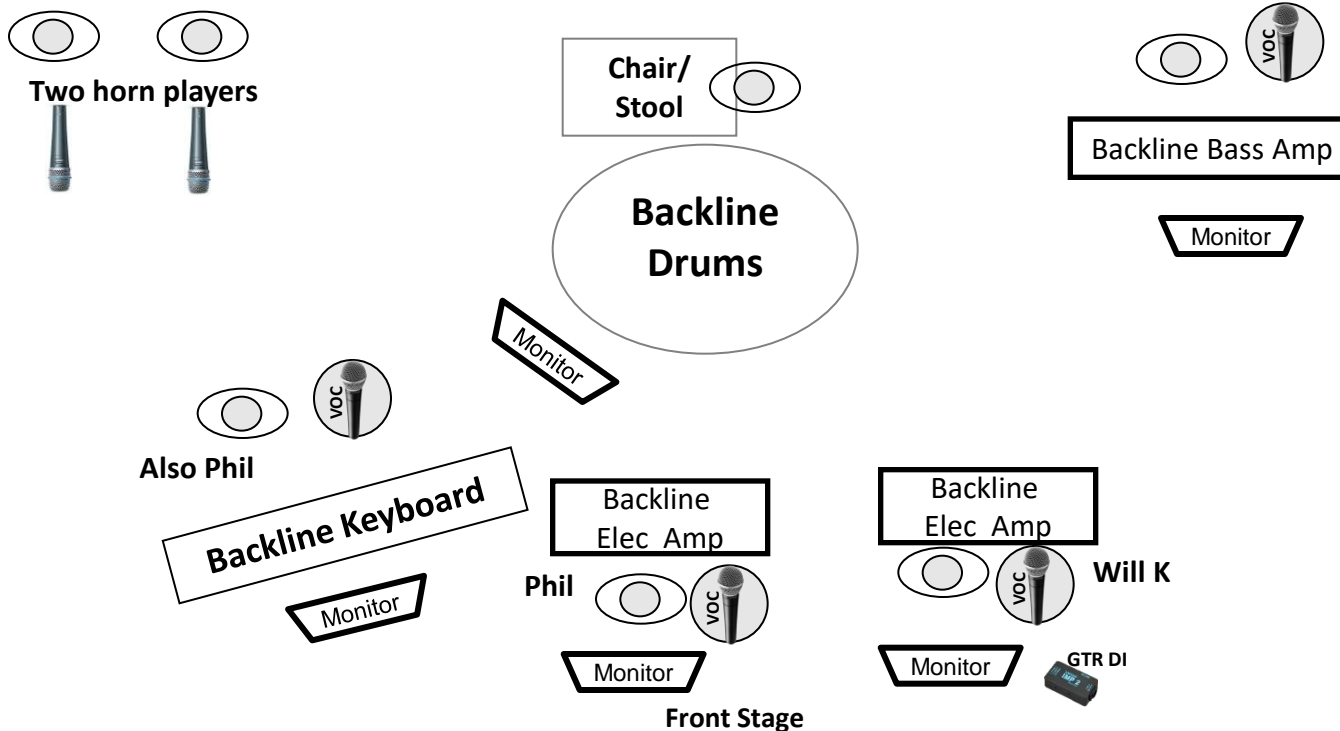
Two horn players

Chair/ Stool

VOC

Backline Bass Amp

Backline Drums

Monitor

Monitor

VOC

Also Phil

Backline Keyboard

Backline Elec Amp

Backline Elec Amp

Phil

VOC

VOC

Will K

Monitor

Monitor

Monitor

GTR DI

Front Stage